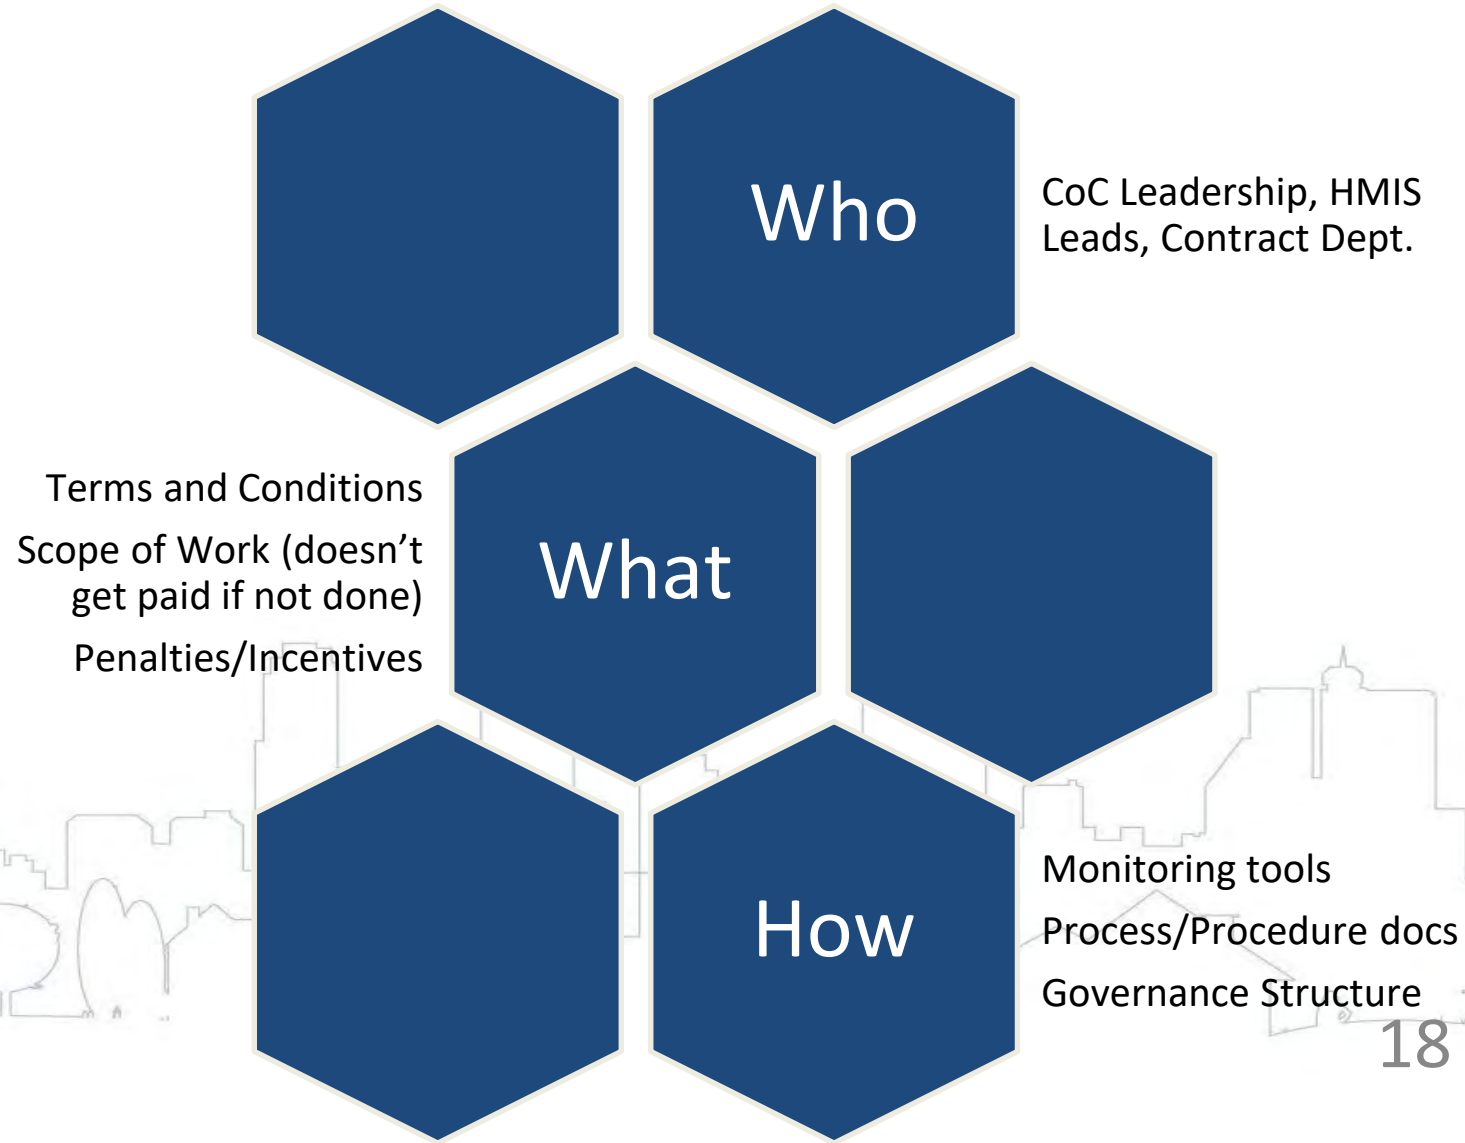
Who

CoC Leadership, HMIS Leads, Contract Dept.

Terms and Conditions

Scope of Work (doesn’t get paid if not done)

Penalties/Incentives

What

How

Monitoring tools

Process/Procedure docs

Governance Structure

18